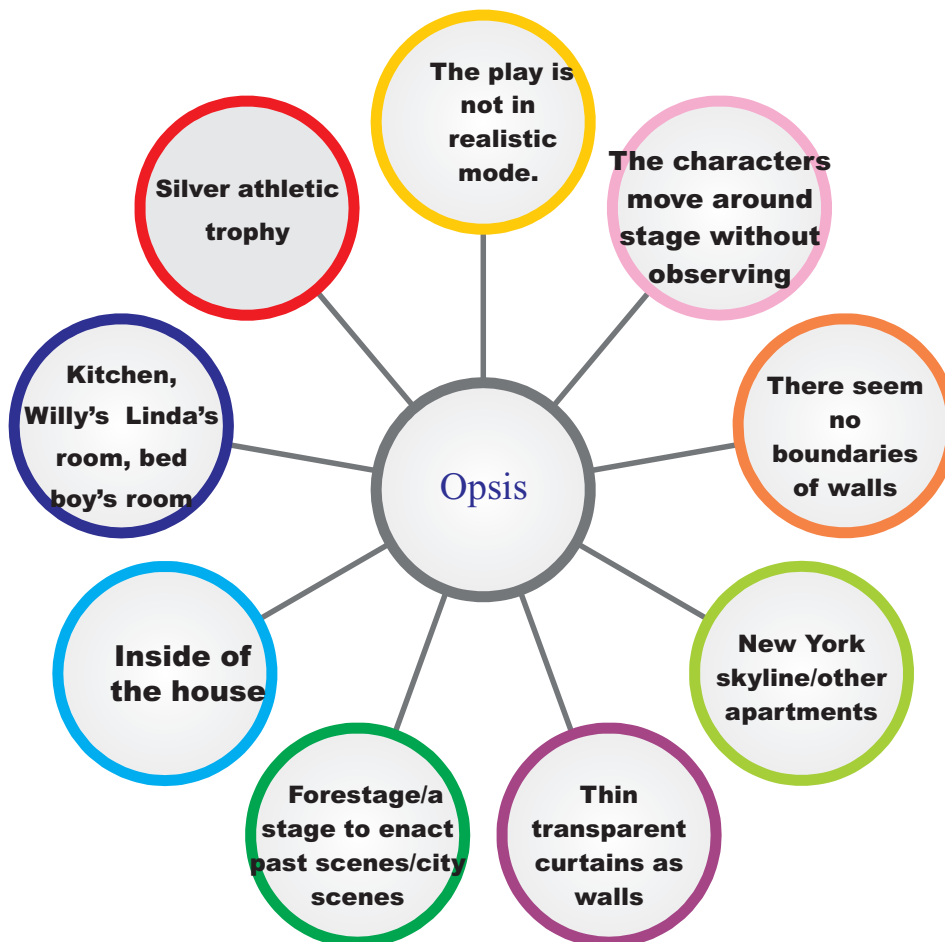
Opsis

The play is not in realistic mode.

The characters move around stage without observing

There seem no boundaries of walls

New York skyline/other apartments

Thin transparent curtains as walls

Forestage/a stage to enact past scenes/city scenes

Inside of the house

Kitchen, Willy's Linda's room, bed boy's room

Silver athletic trophy